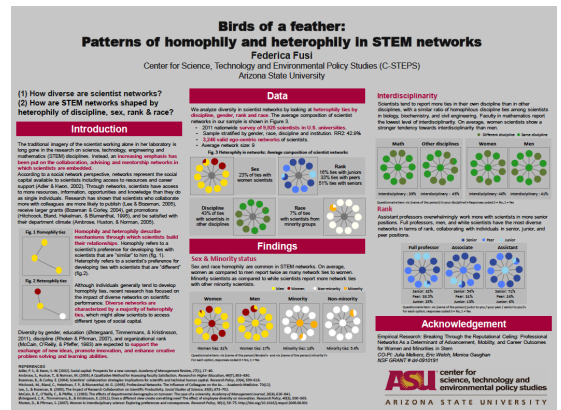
Birds of a feather:
Patterns of homophily and heterophily in STEM networks

Federica Fusi
Center for Science, Technology and Environmental Policy Studies (C-STEPS)
Arizona State University

(1) How diverse are scientist networks?
(2) How are STEM networks shaped by heterophily of discipline, sex, rank & race?

Introduction

The traditional imagery of the scientist working alone in her laboratory is long gone in the research on science, technology, engineering and mathematics (STEM) disciplines. Instead, an increasing emphasis has been put on the collaboration, advising and mentorship networks in which scientists are embedded.

According to a social network perspective, networks represent the social capital available to scientists including access to resources and career support (Adler & Kwon, 2002). Through networks, scientists have access to more resources, information, opportunities and knowledge than they do as single individuals. Research has shown that scientists who collaborate more with colleagues are more likely to publish (Lee & Bozeman, 2005), receive larger grants (Bozeman & Corley, 2004), get promotions (Hitchcock, Bland, Hekelman, & Blumenthal, 1995), and be satisfied with their department climate (Bozeman & Gaughan, 2011).

Fig. 1 Homophily ties

Fig. 2 Heterophily ties

Homophily and heterophily describe mechanisms through which scientists build their relationships. Homophily refers to a scientist's preference for developing ties with scientists that are "similar" to him (fig. 1). Heterophily refers to a scientist's preference for developing ties with scientists that are "different" (fig. 2).

Although individuals generally tend to develop homophily ties, recent research has focused on the impact of diverse networks on scientific performance. Diverse networks are characterized by a majority of heterophily ties, which might allow scientists to access different types of social capital.

Diversity by gender, education (Wengaard, Timmermann, & Kristinsson, 2011), discipline (Rhoten & Pfirman, 2007), and organizational rank (McCain, O'Reilly, & Pfeffer, 1983) are expected to support the exchange of new ideas, promote innovation, and enhance creative problem solving and learning abilities.

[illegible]

Data

We analyze diversity in scientist networks by looking at heterophily ties by discipline, gender, rank and race. The average composition of scientist networks in our sample is shown in Figure 3.
• 2011 nationwide survey of 9,925 scientists in U.S. universities.
• Sample stratified by gender, race, discipline and institution. RR2: 42.9%
• 3,249 valid ego-centric networks of scientists.
• Average network size: 9

Fig. 3 Heterophily in networks: Average composition of scientists' networks

Sex
23% of ties with women scientists

Rank
16% ties with juniors
33% ties with peers
51% ties with seniors

Discipline
45% of ties with scientists in other disciplines

Race
7% of ties with scientists from minority groups

Findings

Sex & Minority status

Sex and race homophily are common in STEM networks. On average, women as compared to men report twice as many women ties to women. Minority scientists as compared to white scientists report more minority ties with other minority scientists.

■ Women ■ Men ■ Minority ■ Non-minority

Women
Women ties: 41%

Men
Women ties: 21%

Minority
Minority ties: 14%

Non-minority
Minority ties: 5.4%

Interdisciplinarity

Scientists tend to report more ties in their own discipline than in other disciplines, with a similar ratio of homophilous discipline ties among scientists in biology, biochemistry, civil engineering. Faculty in mathematics report the lowest level of interdisciplinarity. On average, women scientists show a stronger tendency towards interdisciplinary than men.

■ Different discipline ■ Same discipline

Math
Interdisciplinary: 24%

Other disciplines
Interdisciplinary: 48%

Women
Interdisciplinary: 48%

Men
Interdisciplinary: 43%

Rank

Assistant professors overwhelmingly work more with scientists in more senior positions. Full professors, men, and white scientists have the most diverse networks in terms of rank, collaborating with individuals in senior, junior, and peer positions.

■ Senior ■ Peer ■ Junior

Full professor
Senior: 51%
Peer: 33.3%
Junior: 23%

Associate
Senior: 54%
Peer: 31%
Junior: 15%

Assistant
Senior: 72%
Peer: 22%
Junior: 6%

Acknowledgement

Empirical Research: Breaking Through the Reputational Ceiling: Professional Networks As a Determinant of Advancement, Mobility, and Career Outcomes for Women and Minorities in Stem
CO-PI: Julia Melkers, Eric Welch, Monica Gaughan
NSF GRANT # 0910191

ASU center for science, technology and environmental policy studies
ARIZONA STATE UNIVERSITY